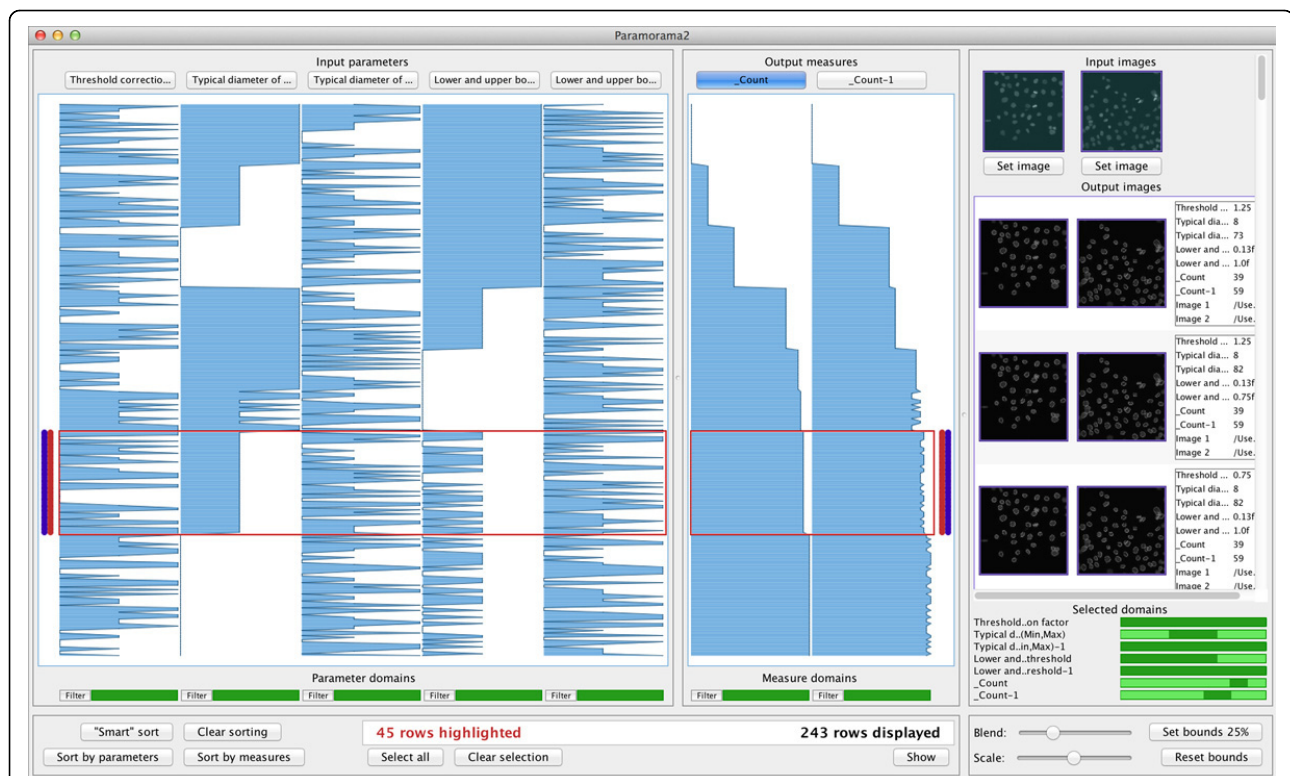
Paramorama2

Input parameters

Threshold correctio... Typical diameter of ... Typical diameter of ... Lower and upper bo... Lower and upper bo...

Output measures

_Count _Count-1

Input images

Set image Set image

Output images

| Threshold ... | 1.25 |
|---|---|
| Typical dia... | 8 |
| Typical dia... | 73 |
| Lower and ... | 0.13f |
| Lower and ... | 1.0f |
| _Count | 39 |
| _Count-1 | 59 |
| Image 1 | /Use. |
| Image 2 | /Use. |

| Threshold ... | 1.25 |
|---|---|
| Typical dia... | 8 |
| Typical dia... | 82 |
| Lower and ... | 0.13f |
| Lower and ... | 0.75f |
| _Count | 39 |
| _Count-1 | 59 |
| Image 1 | /Use. |
| Image 2 | /Use. |

| Threshold ... | 0.75 |
|---|---|
| Typical dia... | 8 |
| Typical dia... | 82 |
| Lower and ... | 0.13f |
| Lower and ... | 1.0f |
| _Count | 39 |
| _Count-1 | 59 |
| Image 1 | /Use. |
| Image 2 | /Use. |

Selected domains

Threshold..on factor
Typical d..(Min,Max)
Typical d..in,Max)-1
Lower and..threshold
Lower and..reshold-1
_Count
_Count-1

Parameter domains

Filter Filter Filter Filter Filter

Measure domains

Filter Filter

"Smart" sort Clear sorting
Sort by parameters Sort by measures

45 rows highlighted 243 rows displayed

Select all Clear selection Show

Blend: Set bounds 25%
Scale: Reset bounds